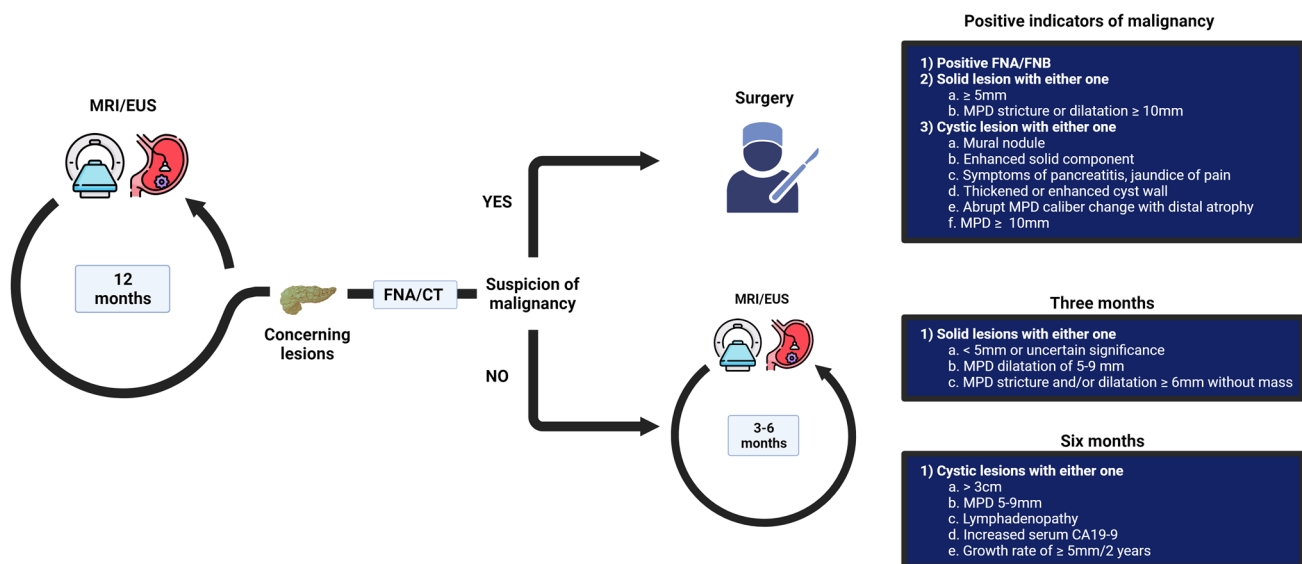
MRI/EUS

12 months

Concerning lesions

FNA/CT

Suspicion of malignancy

YES

NO

Surgery

MRI/EUS

3-6 months

Positive indicators of malignancy

1) Positive FNA/FNB
2) Solid lesion with either one
a. ≥ 5mm
b. MPD stricture or dilatation ≥ 10mm
3) Cystic lesion with either one
a. Mural nodule
b. Enhanced solid component
c. Symptoms of pancreatitis, jaundice of pain
d. Thickened or enhanced cyst wall
e. Abrupt MPD caliber change with distal atrophy
f. MPD ≥ 10mm

Three months

1) Solid lesions with either one
a. < 5mm or uncertain significance
b. MPD dilatation of 5-9 mm
c. MPD stricture and/or dilatation ≥ 6mm without mass

Six months

1) Cystic lesions with either one
a. > 3cm
b. MPD 5-9mm
c. Lymphadenopathy
d. Increased serum CA19-9
e. Growth rate of ≥ 5mm/2 years